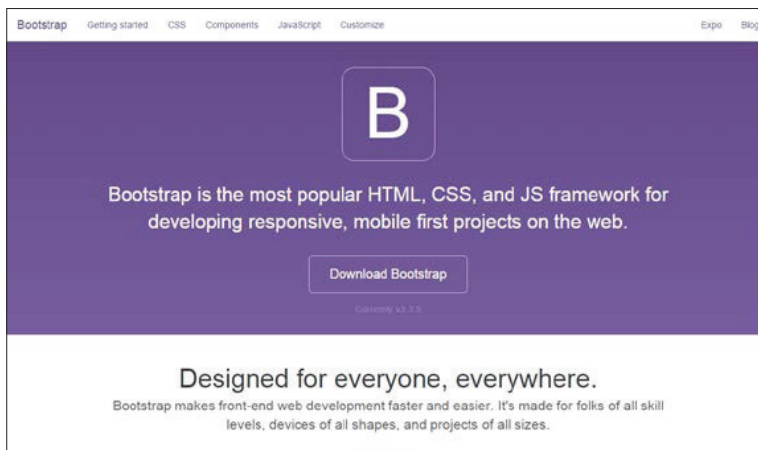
Bootstrap Getting started CSS Components JavaScript Customize Expo Blog

B

Bootstrap is the most popular HTML, CSS, and JS framework for developing responsive, mobile first projects on the web.

Download Bootstrap

Currently v3.3.5

Designed for everyone, everywhere.

Bootstrap makes front-end web development faster and easier. It's made for folks of all skill levels, devices of all shapes, and projects of all sizes.